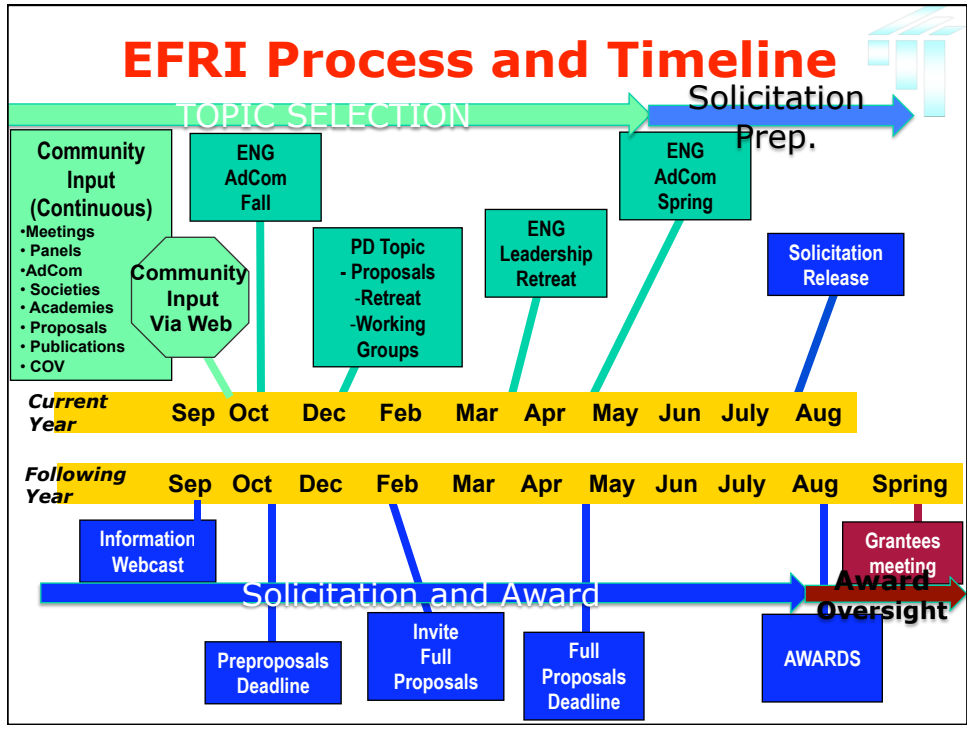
EFRI Process and Timeline

TOPIC SELECTION

Solicitation Prep.

Community Input (Continuous)
•Meetings
• Panels
•AdCom
• Societies
• Academies
• Proposals
• Publications
• COV

Community Input Via Web

ENG AdCom Fall

PD Topic
- Proposals
-Retreat
-Working Groups

ENG Leadership Retreat

ENG AdCom Spring

Solicitation Release

Current Year

| Sep | Oct | Dec | Feb | Mar | Apr | May | Jun | July | Aug |
|---|---|---|---|---|---|---|---|---|---|

Following Year

| Sep | Oct | Dec | Feb | Mar | Apr | May | Jun | July | Aug | Spring |
|---|---|---|---|---|---|---|---|---|---|---|

Information Webcast

Grantees meeting

Solicitation and Award

Award Oversight

Preproposals Deadline

Invite Full Proposals

Full Proposals Deadline

AWARDS